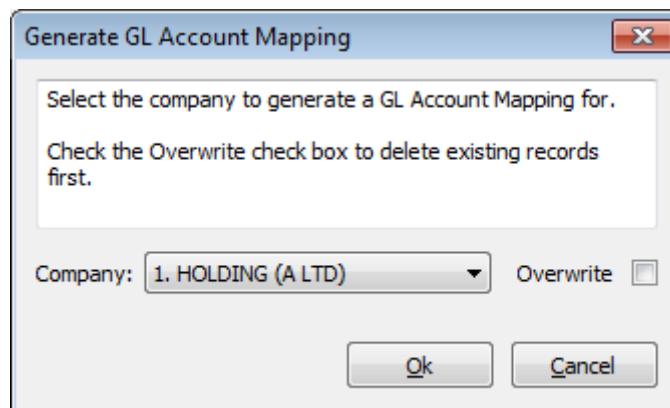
Generate GL Account Mapping

Select the company to generate a GL Account Mapping for.

Check the Overwrite check box to delete existing records first.

Company: 1. HOLDING (A LTD)

Overwrite

Ok

Cancel